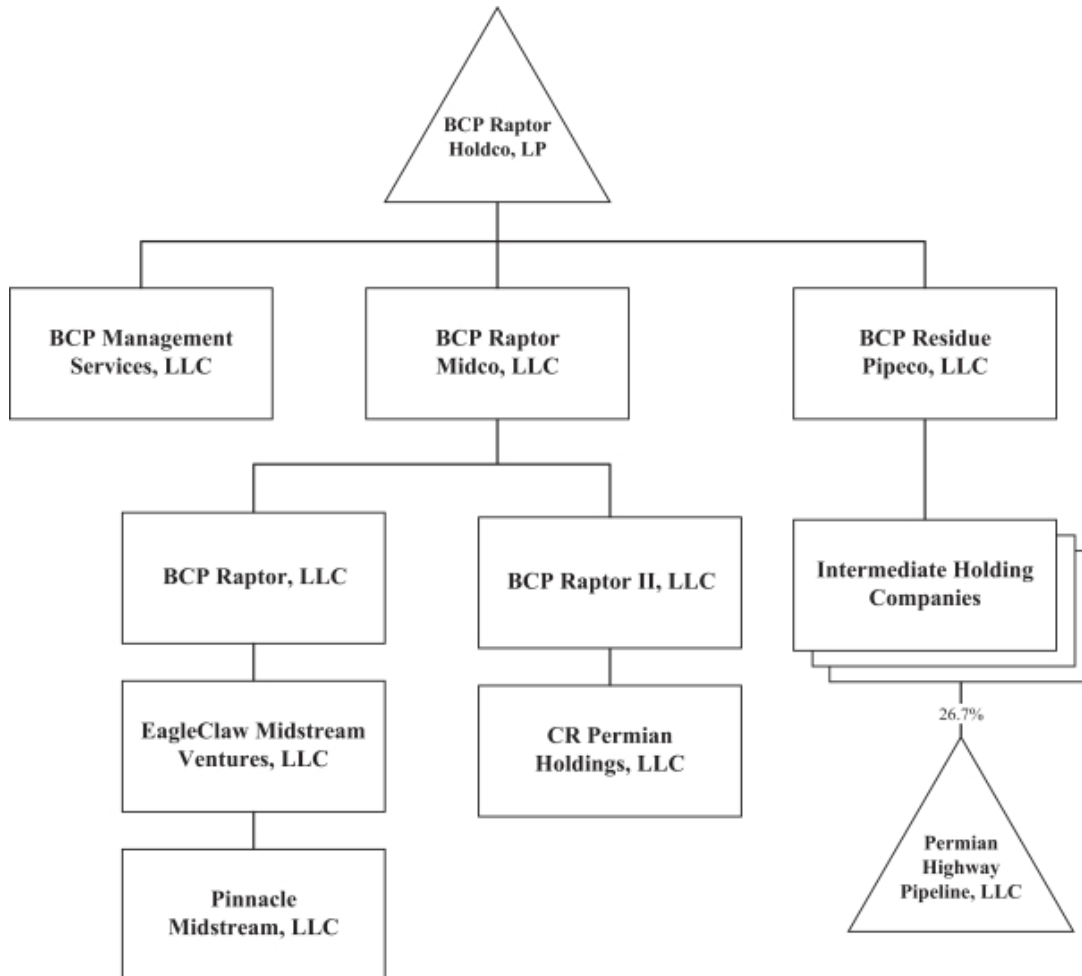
BCP Raptor Holdco, LP

BCP Management Services, LLC

BCP Raptor Midco, LLC

BCP Residue Pipeco, LLC

BCP Raptor, LLC

BCP Raptor II, LLC

Intermediate Holding Companies

EagleClaw Midstream Ventures, LLC

CR Permian Holdings, LLC

26.7%

Permian Highway Pipeline, LLC

Pinnacle Midstream, LLC